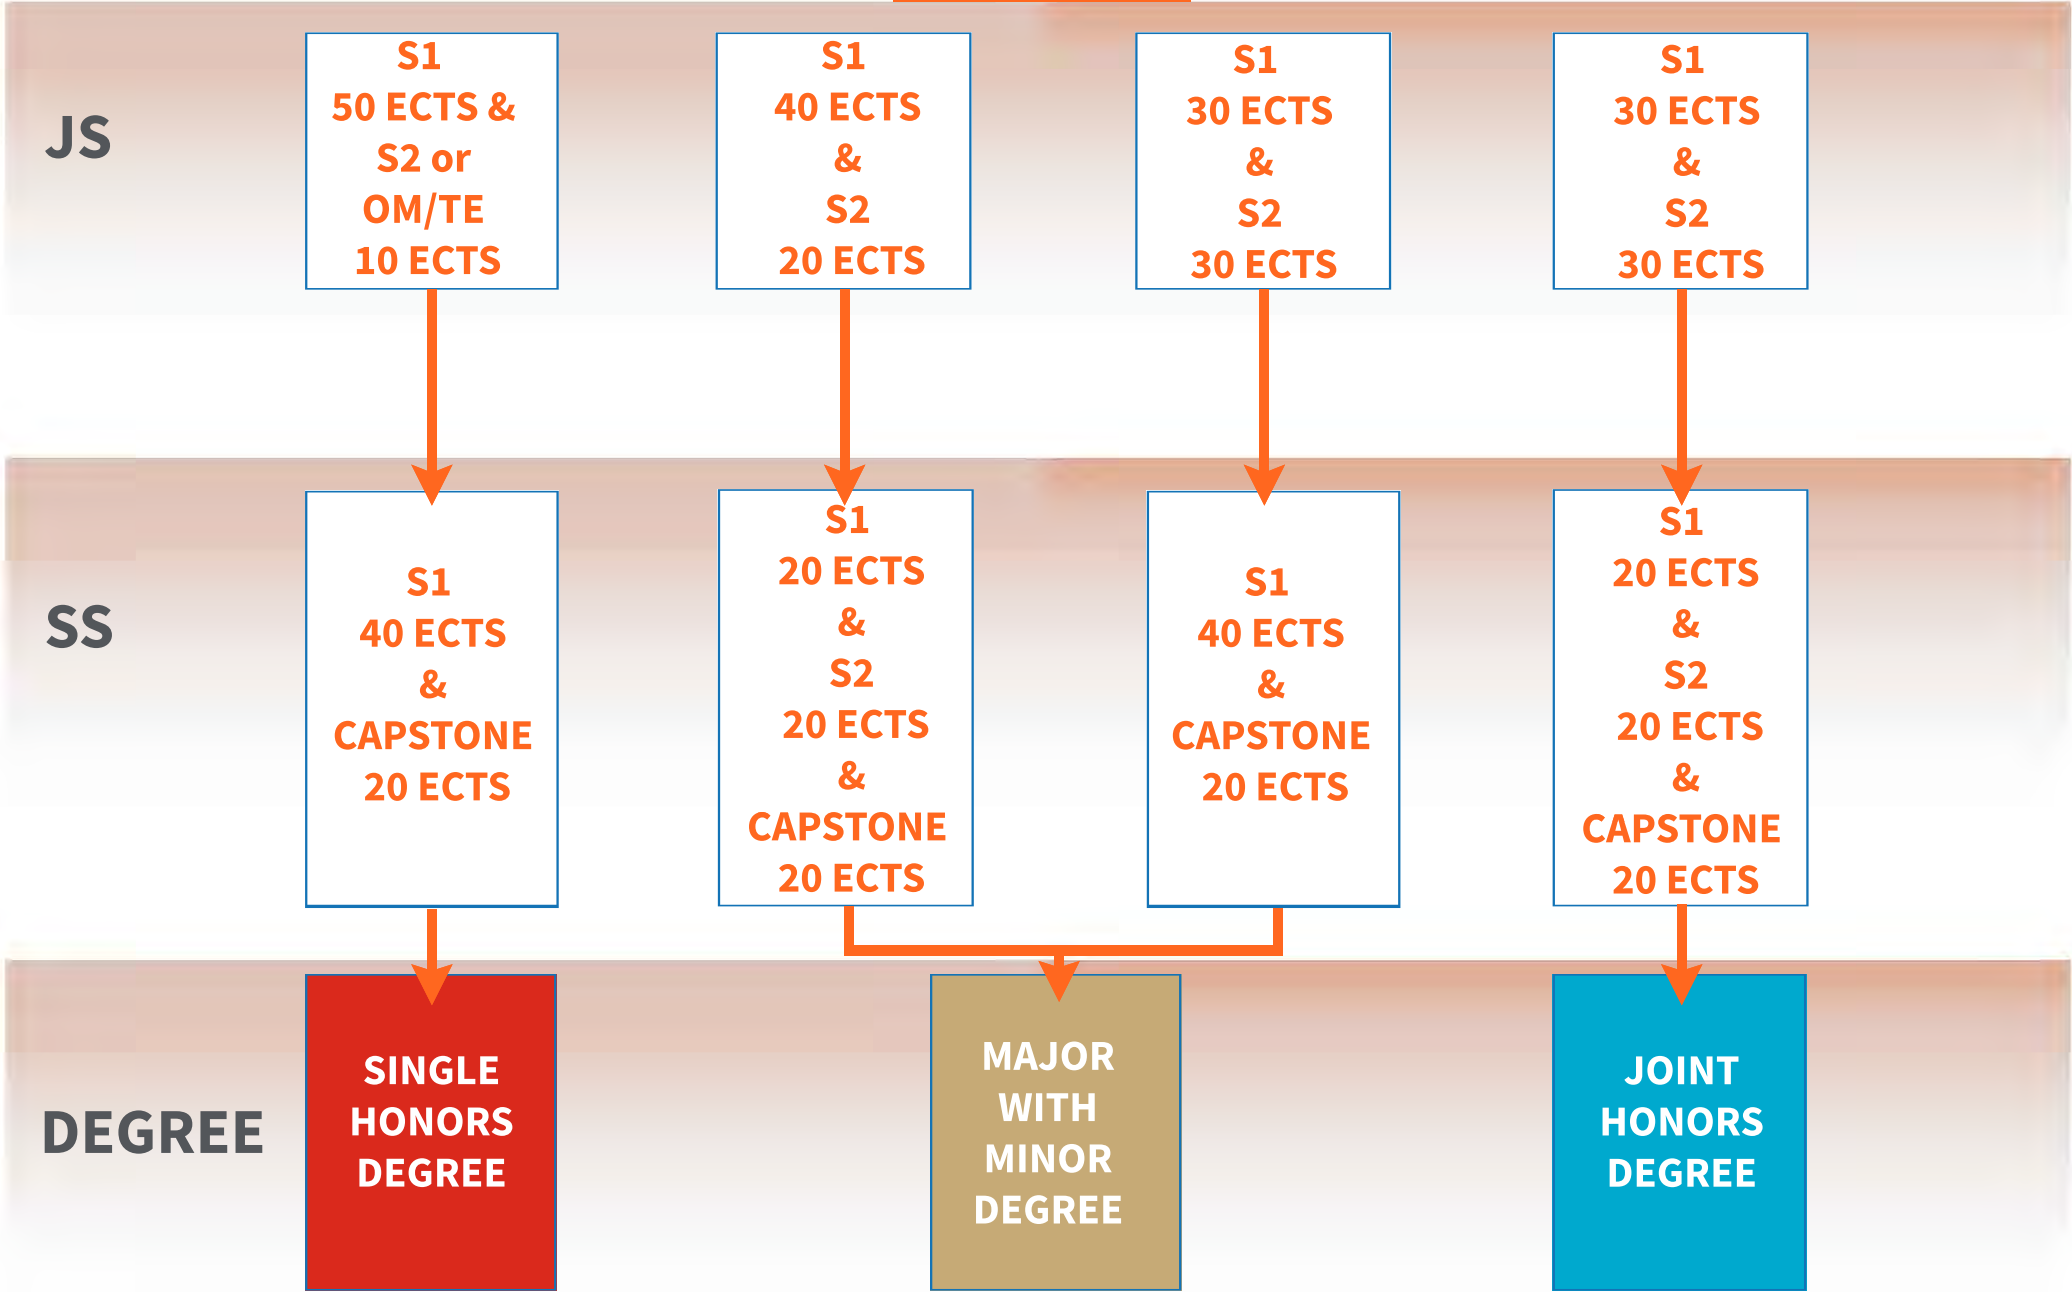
JS

S1
50 ECTS &
S2 or
OM/TE
10 ECTS

S1
40 ECTS
&
S2
20 ECTS

S1
30 ECTS
&
S2
30 ECTS

S1
30 ECTS
&
S2
30 ECTS

SS

S1
40 ECTS
&
CAPSTONE
20 ECTS

S1
20 ECTS
&
S2
20 ECTS
&
CAPSTONE
20 ECTS

S1
40 ECTS
&
CAPSTONE
20 ECTS

S1
20 ECTS
&
S2
20 ECTS
&
CAPSTONE
20 ECTS

DEGREE

SINGLE
HONORS
DEGREE

MAJOR
WITH
MINOR
DEGREE

JOINT
HONORS
DEGREE